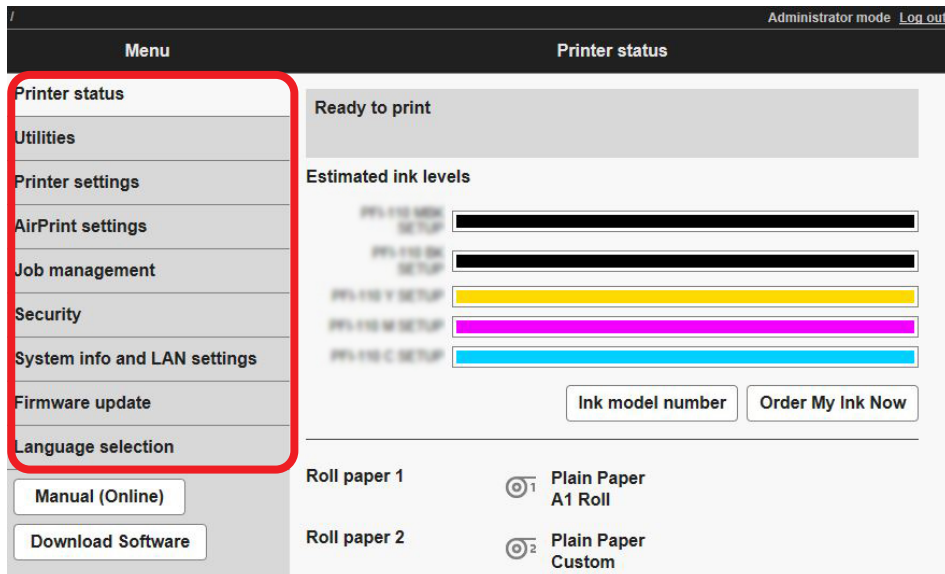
/

Administrator mode Log out

Menu

Printer status

Printer status

Utilities

Printer settings

AirPrint settings

Job management

Security

System info and LAN settings

Firmware update

Language selection

Manual (Online)

Download Software

Ready to print

Estimated ink levels

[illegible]

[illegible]

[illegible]

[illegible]

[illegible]

Ink model number

Order My Ink Now

Roll paper 1

1

Plain Paper
A1 Roll

Roll paper 2

2

Plain Paper
Custom